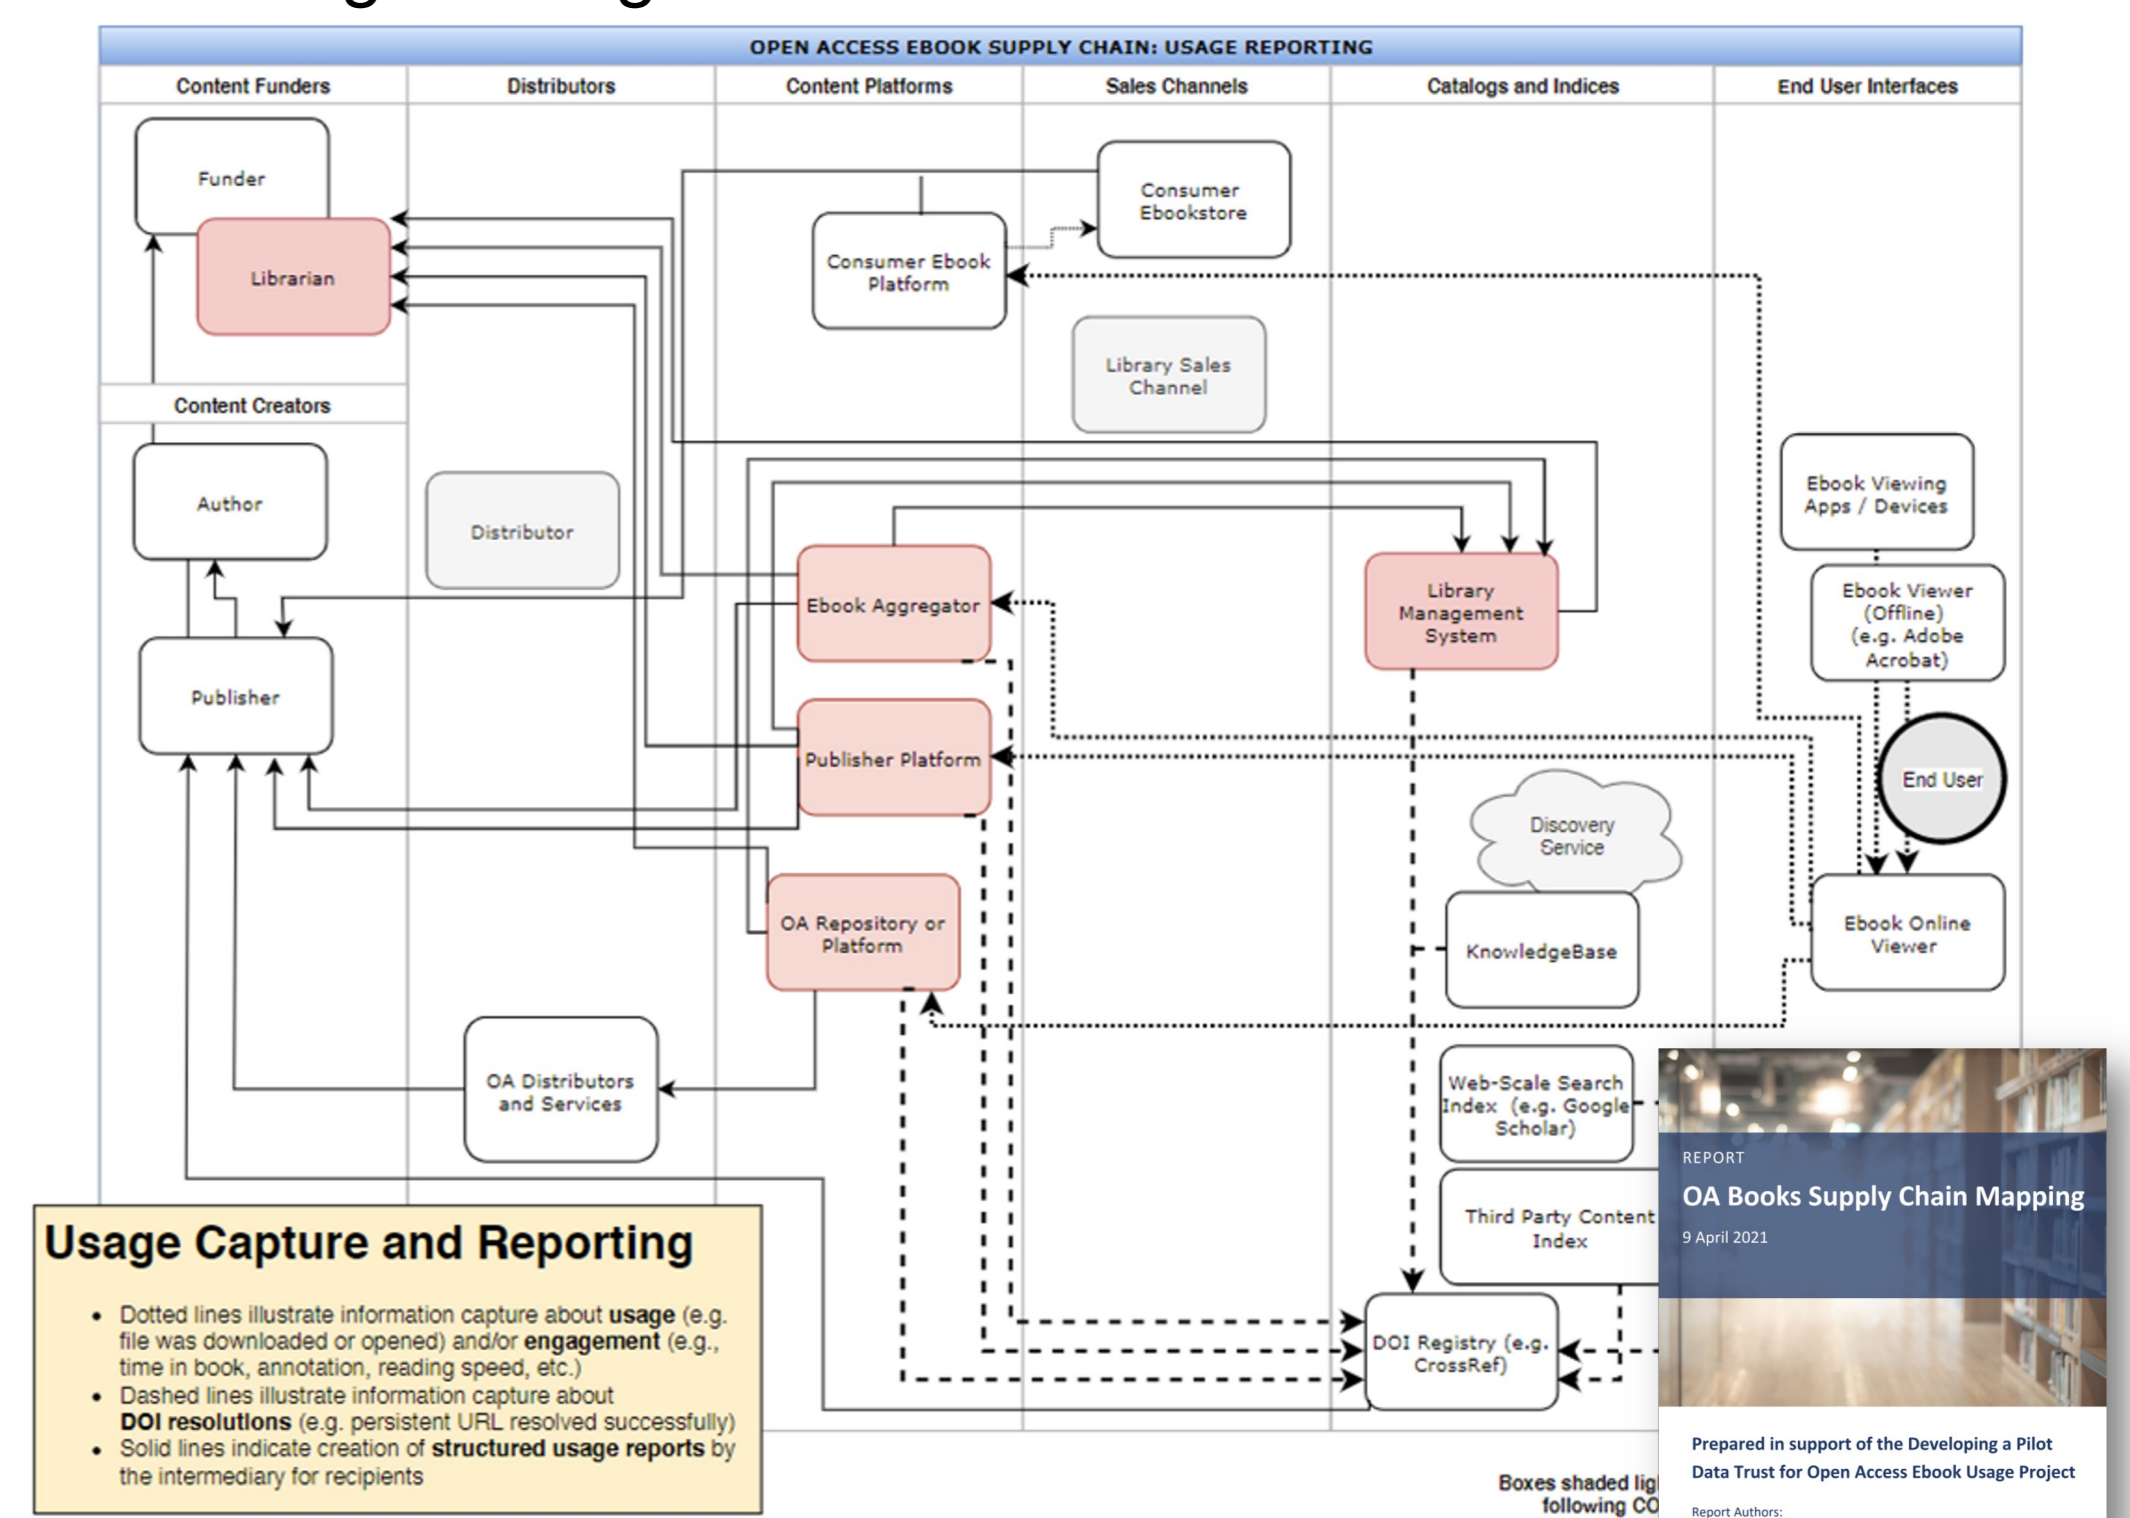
OPEN ACCESS EBOOK SUPPLY CHAIN: USAGE REPORTING

Content Funders

Distributors

Content Platforms

Sales Channels

Catalogs and Indices

End User Interfaces

Funder

Librarian

Consumer Ebookstore

Consumer Ebook Platform

Library Sales Channel

Content Creators

Author

Distributor

Ebook Viewing Apps / Devices

Ebook Aggregator

Library Management System

Ebook Viewer (Offline) (e.g. Adobe Acrobat)

Publisher

Publisher Platform

End User

Discovery Service

OA Repository or Platform

KnowledgeBase

Ebook Online Viewer

OA Distributors and Services

Web-Scale Search Index (e.g. Google Scholar)

Third Party Content Index

DOI Registry (e.g. CrossRef)

Usage Capture and Reporting

• Dotted lines illustrate information capture about **usage** (e.g. file was downloaded or opened) and/or **engagement** (e.g., time in book, annotation, reading speed, etc.)
• Dashed lines illustrate information capture about **DOI resolutions** (e.g. persistent URL resolved successfully)
• Solid lines indicate creation of **structured usage reports** by the intermediary for recipients

Boxes shaded lig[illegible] following CO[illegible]

REPORT

OA Books Supply Chain Mapping

9 April 2021

Prepared in support of the Developing a Pilot Data Trust for Open Access Ebook Usage Project

Report Authors: